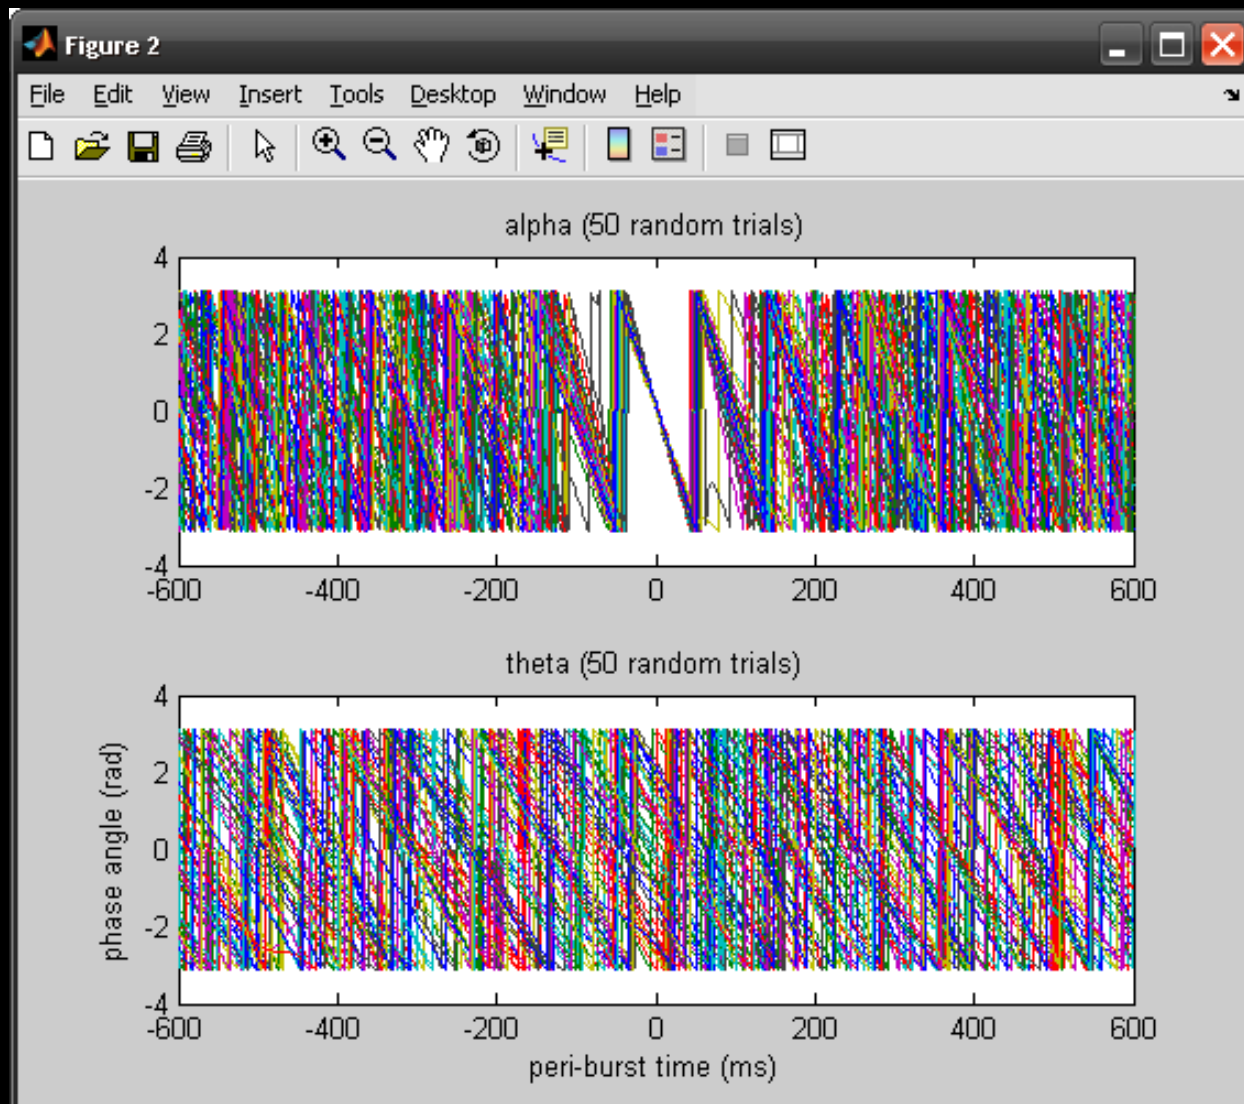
Figure 2

File Edit View Insert Tools Desktop Window Help

alpha (50 random trials)

4
2
0
-2
-4
-600 -400 -200 0 200 400 600

theta (50 random trials)

phase angle (rad)

4
2
0
-2
-4
-600 -400 -200 0 200 400 600

peri-burst time (ms)